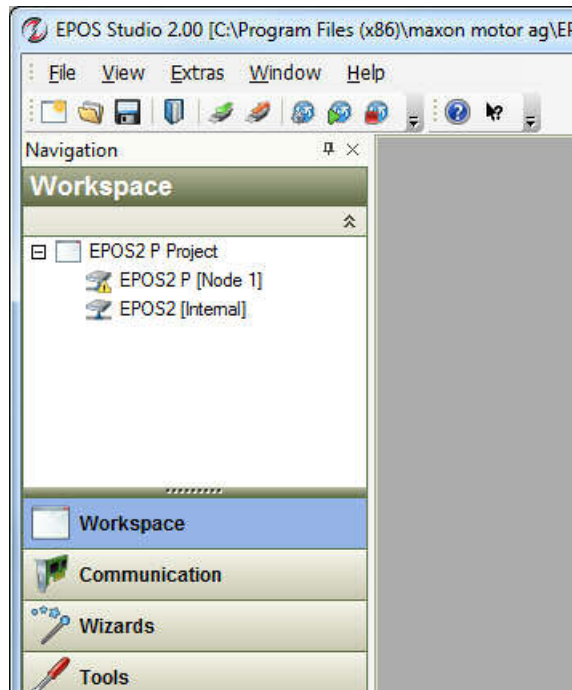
EPOS Studio 2.00 [C:\Program Files (x86)\maxon motor ag\E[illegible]

File View Extras Window Help

Navigation

Workspace

EPOS2 P Project
EPOS2 P [Node 1]
EPOS2 [Internal]

Workspace
Communication
Wizards
Tools